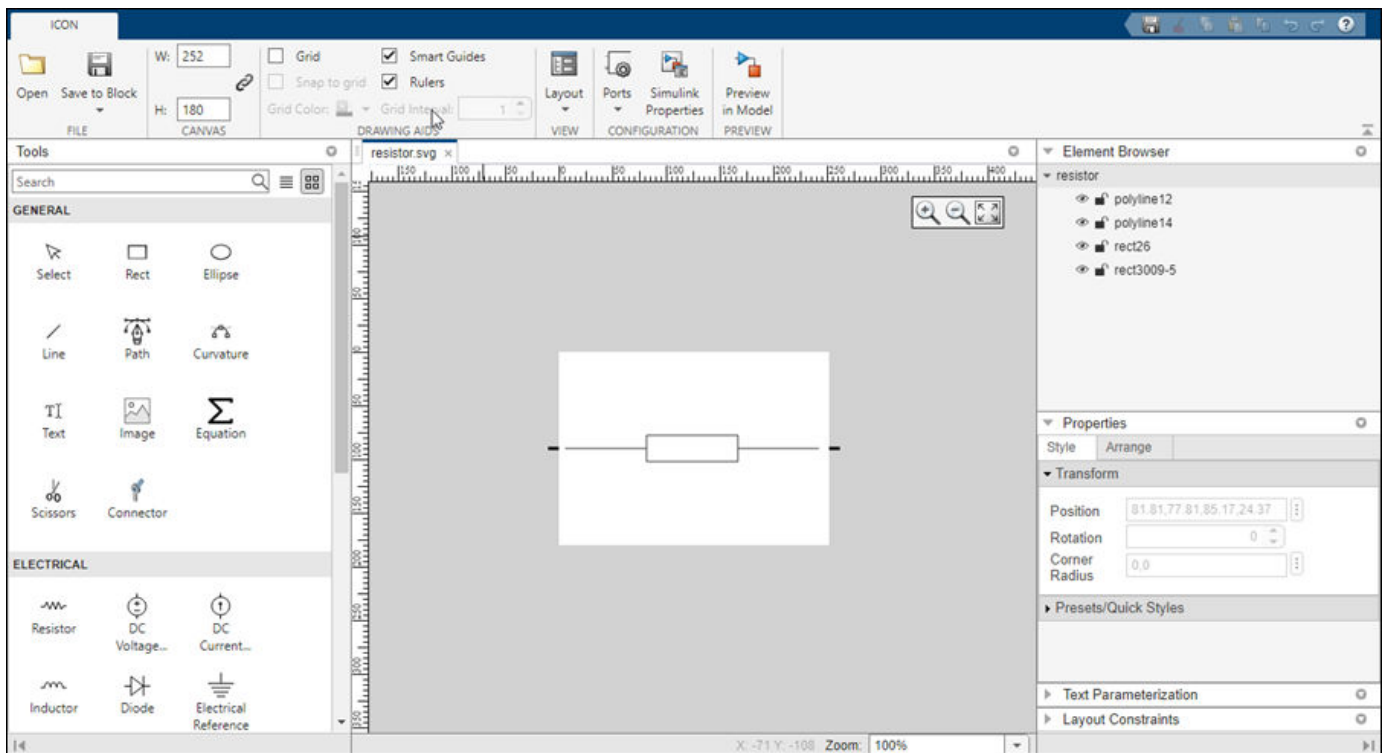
ICON

Open Save to Block
FILE

W: 252
H: 180
CANVAS

Grid
Snap to grid
Grid Color:
Smart Guides
Rulers
Grid Interval: 1
DRAWING AIDS

Layout
VIEW

Ports
Simulink Properties
CONFIGURATION

Preview in Model
PREVIEW

Tools

Search

GENERAL

Select
Rect
Ellipse
Line
Path
Curvature
Text
Image
Equation
Scissors
Connector

ELECTRICAL

Resistor
DC Voltage...
DC Current...
Inductor
Diode
Electrical Reference

resistor.svg

X: -71 Y: -108 Zoom: 100%

Element Browser
resistor
polyline12
polyline14
rect26
rect3009-5

Properties
Style
Arrange
Transform
Position 81.81,77.81,85.17,24.37
Rotation 0
Corner Radius 0,0
Presets/Quick Styles

Text Parameterization
Layout Constraints